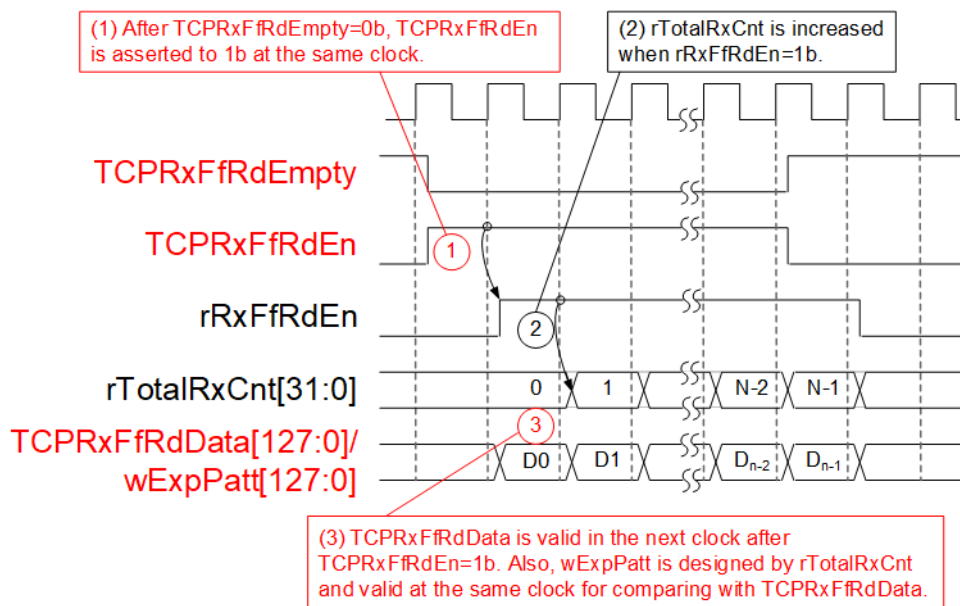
(1) After TCPRxFfRdEmpty=0b, TCPRxFfRdEn is asserted to 1b at the same clock.

(2) rTotalRxCnt is increased when rRxFfRdEn=1b.

TCPRxFfRdEmpty

TCPRxFfRdEn

1

rRxFfRdEn

2

rTotalRxCnt[31:0]

0

1

N-2

N-1

3

TCPRxFfRdData[127:0]/ wExpPatt[127:0]

D0

D1

$D_{n-2}$

$D_{n-1}$

(3) TCPRxFfRdData is valid in the next clock after TCPRxFfRdEn=1b. Also, wExpPatt is designed by rTotalRxCnt and valid at the same clock for comparing with TCPRxFfRdData.